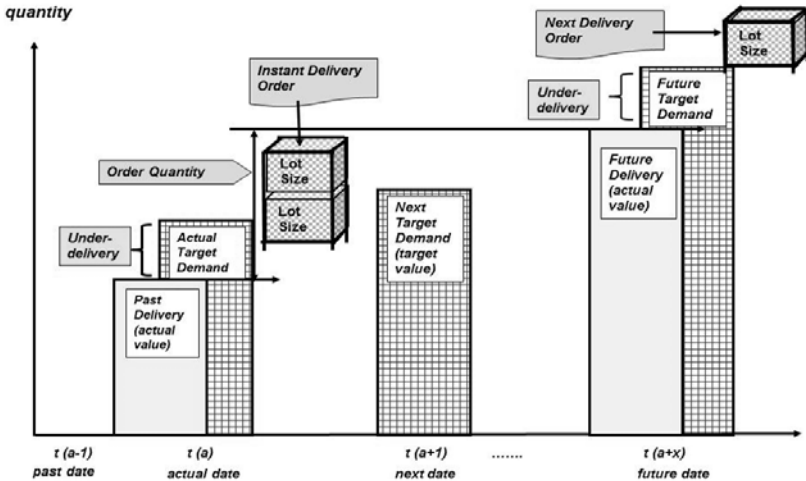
quantity

Next Delivery Order

Lot Size

Instant Delivery Order

Under-delivery

Future Target Demand

Order Quantity

Lot Size

Lot Size

Future Delivery (actual value)

Next Target Demand (target value)

Under-delivery

Actual Target Demand

Past Delivery (actual value)

t (a-1)
past date

t (a)
actual date

t (a+1)
next date

.......

t (a+x)
future date